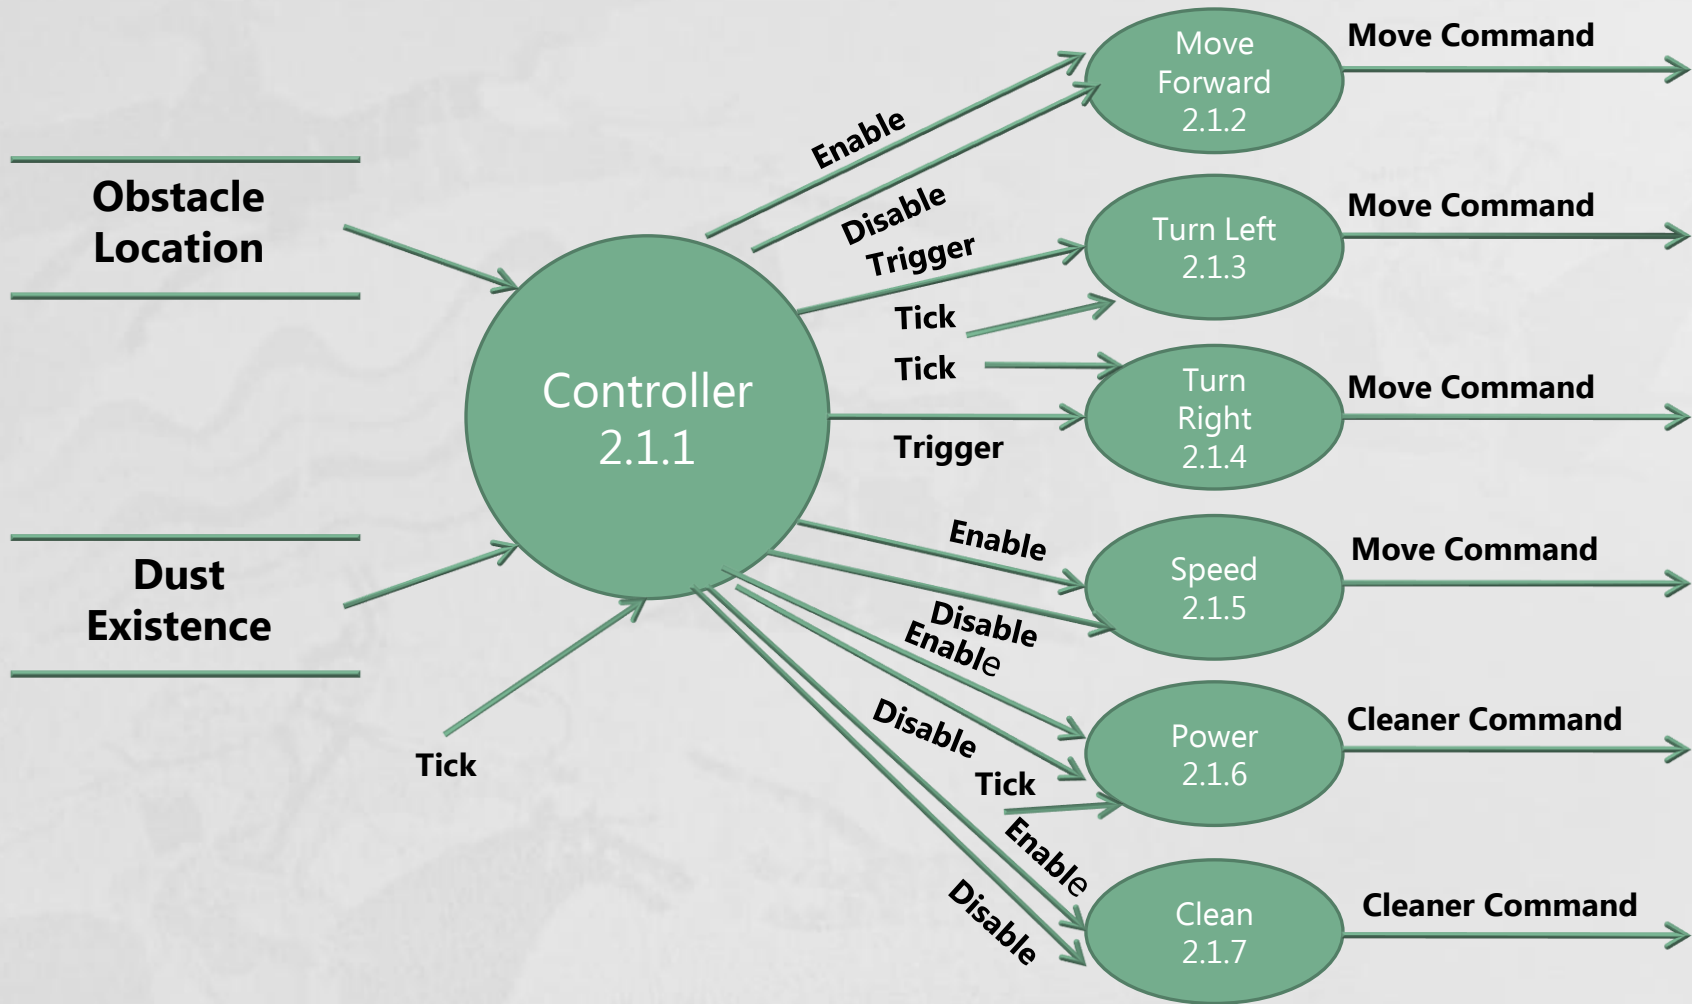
Obstacle Location

Dust Existence

Tick

Controller 2.1.1

Enable

Disable

Trigger

Tick

Tick

Trigger

Enable

Disable

Enable

Disable

Tick

Enable

Disable

Move Forward 2.1.2

Turn Left 2.1.3

Turn Right 2.1.4

Speed 2.1.5

Power 2.1.6

Clean 2.1.7

Move Command

Move Command

Move Command

Move Command

Cleaner Command

Cleaner Command